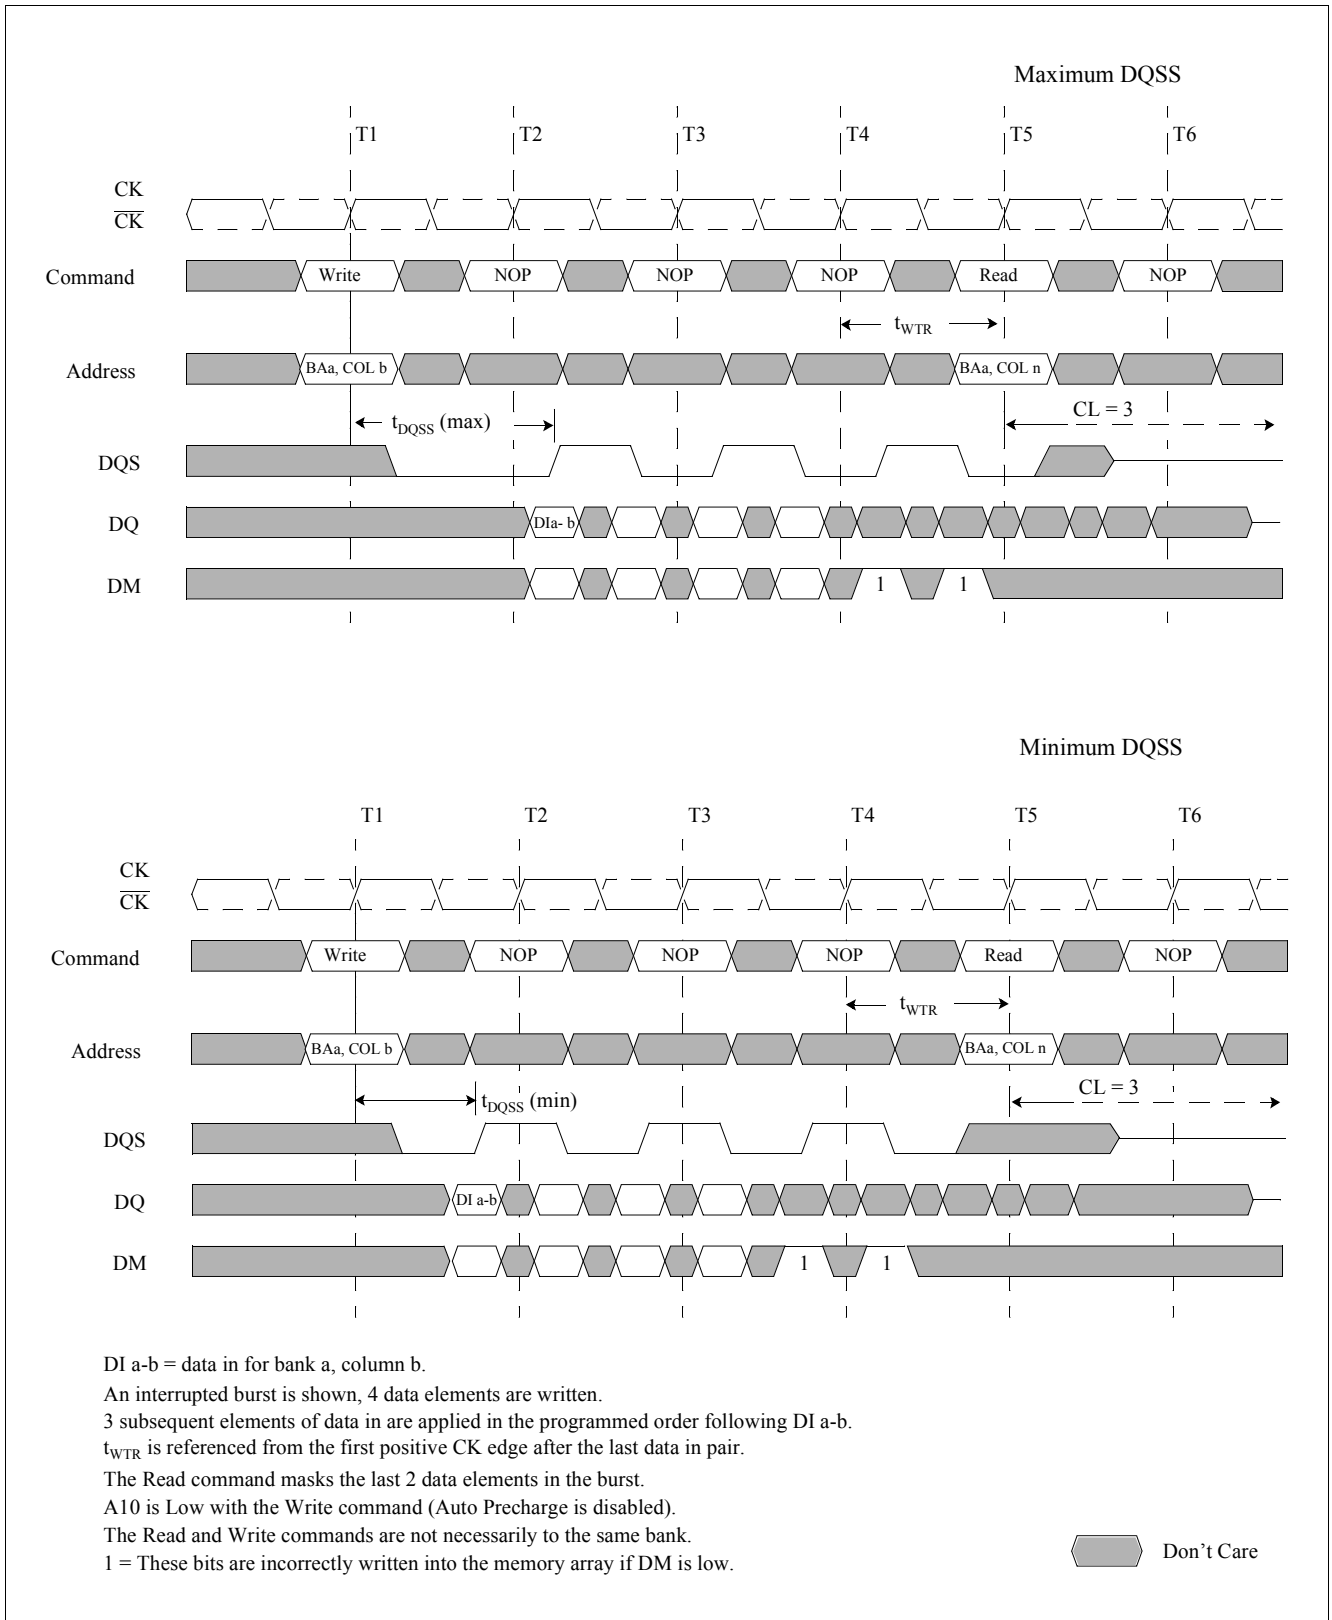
Maximum DQSS

T1 T2 T3 T4 T5 T6

CK
$\overline{CK}$

Command Write NOP NOP NOP Read NOP

$t_{WTR}$

Address BAa, COL b BAa, COL n

$t_{DQSS}$ (max)

CL = 3

DQS

DQ DIa- b

DM 1 1

Minimum DQSS

T1 T2 T3 T4 T5 T6

CK
$\overline{CK}$

Command Write NOP NOP NOP Read NOP

$t_{WTR}$

Address BAa, COL b BAa, COL n

$t_{DQSS}$ (min)

CL = 3

DQS

DQ DI a-b

DM 1 1

DI a-b = data in for bank a, column b.
An interrupted burst is shown, 4 data elements are written.
3 subsequent elements of data in are applied in the programmed order following DI a-b.
$t_{WTR}$ is referenced from the first positive CK edge after the last data in pair.
The Read command masks the last 2 data elements in the burst.
A10 is Low with the Write command (Auto Precharge is disabled).
The Read and Write commands are not necessarily to the same bank.
1 = These bits are incorrectly written into the memory array if DM is low.

Don't Care